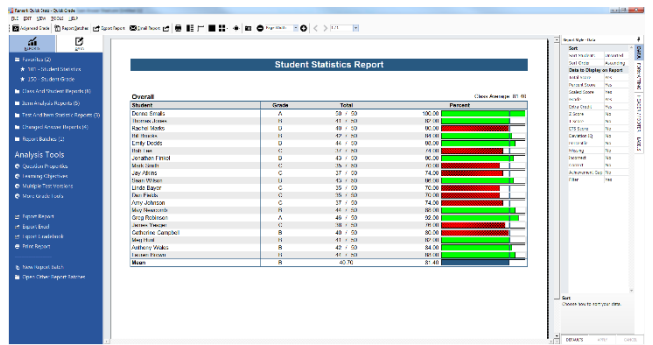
Remark Quick Grade - Quick Grade

FILE EDIT VIEW TOOLS HELP

Advanced Grade | Report Settings | Export Report | Email Report

Reports | Grade

Favorites (2)

101 - Student Statistics

250 - Student Grade

Class And Student Reports (4)

Item Analysis Reports (6)

Test And Item Statistic Reports (5)

Changed Answer Reports (4)

Report Bundles (2)

Analysis Tools

Question Properties

Learning Objectives

Multiple Test Versions

More Grade Tools

Export Report

Export Email

Export Gradebook

Print Report

New Report Batch

Open Other Report Format

Student Statistics Report

Overall

Class Average: 81.40

| Student | Grade | Total | Percent |
|---|---|---|---|
| Donna Smalls | A | 50 / 50 | 100.00 |
| Thomas Jones | B | 41 / 50 | 82.00 |
| Rachel Marks | D | 45 / 50 | 90.00 |
| Bill Brooks | B | 47 / 50 | 94.00 |
| Emily Dodds | B | 44 / 50 | 88.00 |
| Bob Tan | C | 37 / 50 | 74.00 |
| Jonathan Fimiel | D | 43 / 50 | 86.00 |
| Mark Smith | C | 35 / 50 | 70.00 |
| Jay Albres | C | 37 / 50 | 74.00 |
| Dean Wilson | A | 43 / 50 | 86.00 |
| Linda Bayer | C | 35 / 50 | 70.00 |
| Dan Fields | C | 35 / 50 | 70.00 |
| Amy Johnson | C | 37 / 50 | 74.00 |
| Meg Reasonds | B | 44 / 50 | 88.00 |
| Greg Robinson | A | 46 / 50 | 92.00 |
| James Thacker | C | 38 / 50 | 76.00 |
| Catherine Campbell | B | 40 / 50 | 80.00 |
| Meg Hunt | B | 41 / 50 | 82.00 |
| Anthony Wallis | B | 42 / 50 | 84.00 |
| Lauren Brown | B | 41 / 50 | 82.00 |
| Mean | B | 40.70 | 81.40 |

Report Style: None

Sort

Sort Selection | Unsorted

Sort Order | Ascending

Data to Display on Report

Sort

Choose how to sort your data.

GRADE | FORMATTING | FILTERS AND GROUPS | LABELS

DETAILS | HTML | LINKS